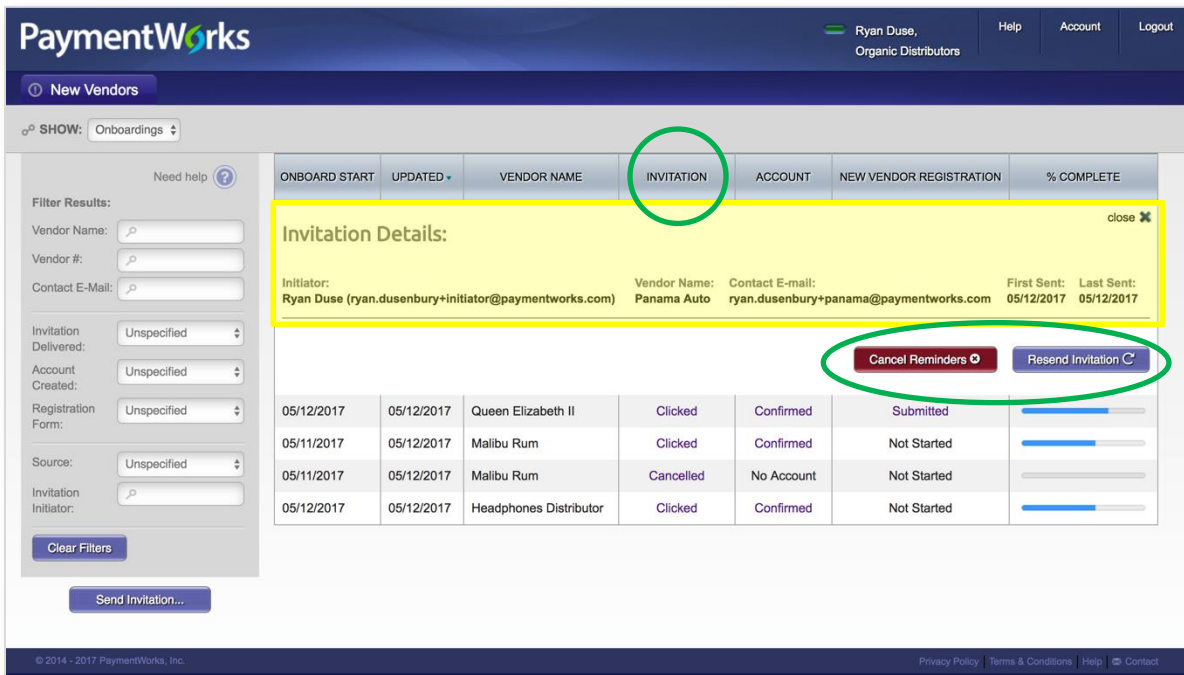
PaymentWorks

Ryan Duse,
Organic Distributors

Help | Account | Logout

New Vendors

SHOW: Onboardings

Need help

Filter Results:

Vendor Name:

Vendor #:

Contact E-Mail:

Invitation Delivered: Unspecified

Account Created: Unspecified

Registration Form: Unspecified

Source: Unspecified

Invitation Initiator:

Clear Filters

Send Invitation...

| ONBOARD START | UPDATED | VENDOR NAME | INVITATION | ACCOUNT | NEW VENDOR REGISTRATION | % COMPLETE |
|---|---|---|---|---|---|---|

Invitation Details:

close

Initiator: Ryan Duse (ryan.dusenbury+initiator@paymentworks.com)

Vendor Name: Panama Auto

Contact E-mail: ryan.dusenbury+panama@paymentworks.com

First Sent: 05/12/2017

Last Sent: 05/12/2017

Cancel Reminders

Resend Invitation

| | | | | | | |
|---|---|---|---|---|---|---|
| 05/12/2017 | 05/12/2017 | Queen Elizabeth II | Clicked | Confirmed | Submitted | |
| 05/11/2017 | 05/12/2017 | Malibu Rum | Clicked | Confirmed | Not Started | |
| 05/11/2017 | 05/12/2017 | Malibu Rum | Cancelled | No Account | Not Started | |
| 05/12/2017 | 05/12/2017 | Headphones Distributor | Clicked | Confirmed | Not Started | |

© 2014 - 2017 PaymentWorks, Inc.

Privacy Policy | Terms & Conditions | Help | Contact